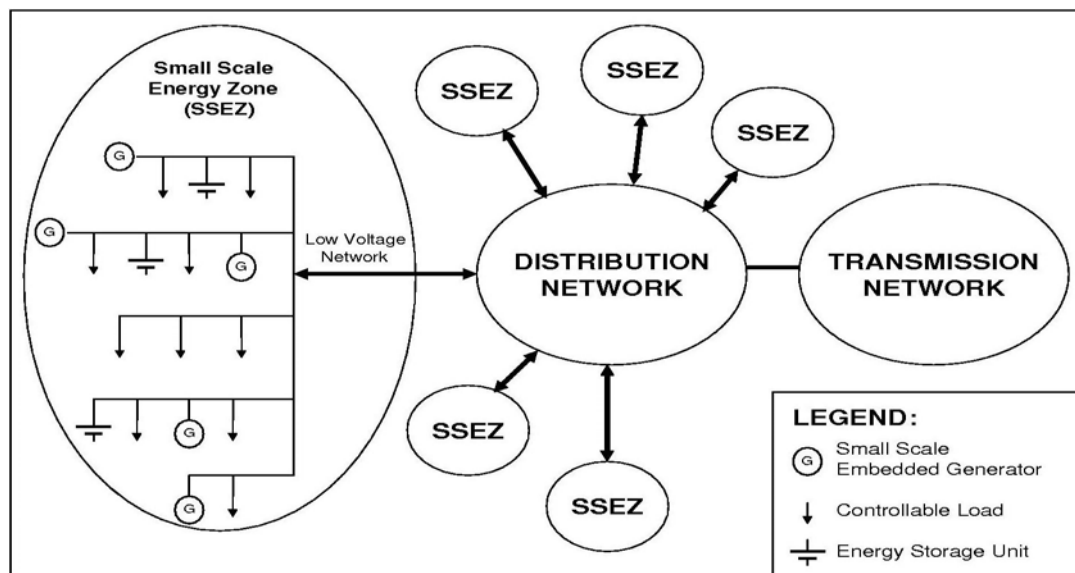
Small Scale Energy Zone (SSEZ)

G

G

G

G

G

Low Voltage Network

SSEZ

SSEZ

SSEZ

DISTRIBUTION NETWORK

TRANSMISSION NETWORK

SSEZ

SSEZ

LEGEND:

G Small Scale Embedded Generator

Controllable Load

Energy Storage Unit